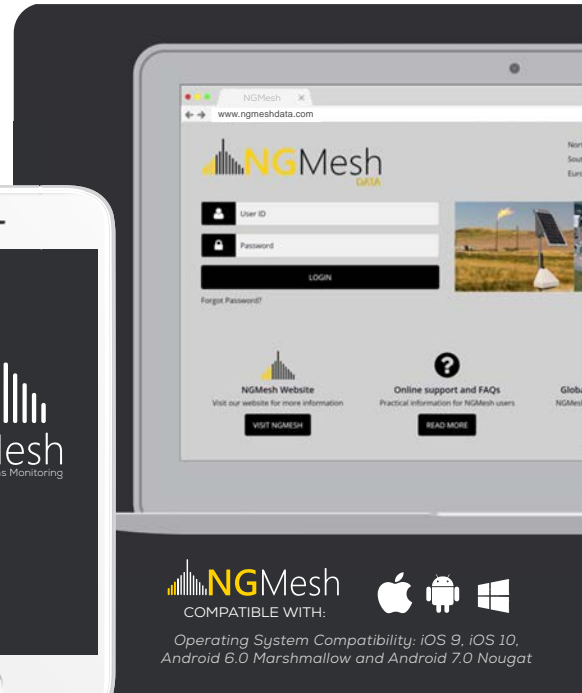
NGMesh ×
www.ngmeshdata.com

NGMesh
DATA

Nort
Sout
Euro

User ID
Password
LOGIN
Forgot Password?

NGMesh Website
Visit our website for more information
VISIT NGMESH

Online support and FAQs
Practical information for NGMesh users
READ MORE

Globa
NGMes

lesh
s Monitoring

NGMesh
COMPATIBLE WITH:

Operating System Compatibility: iOS 9, iOS 10, Android 6.0 Marshmallow and Android 7.0 Nougat